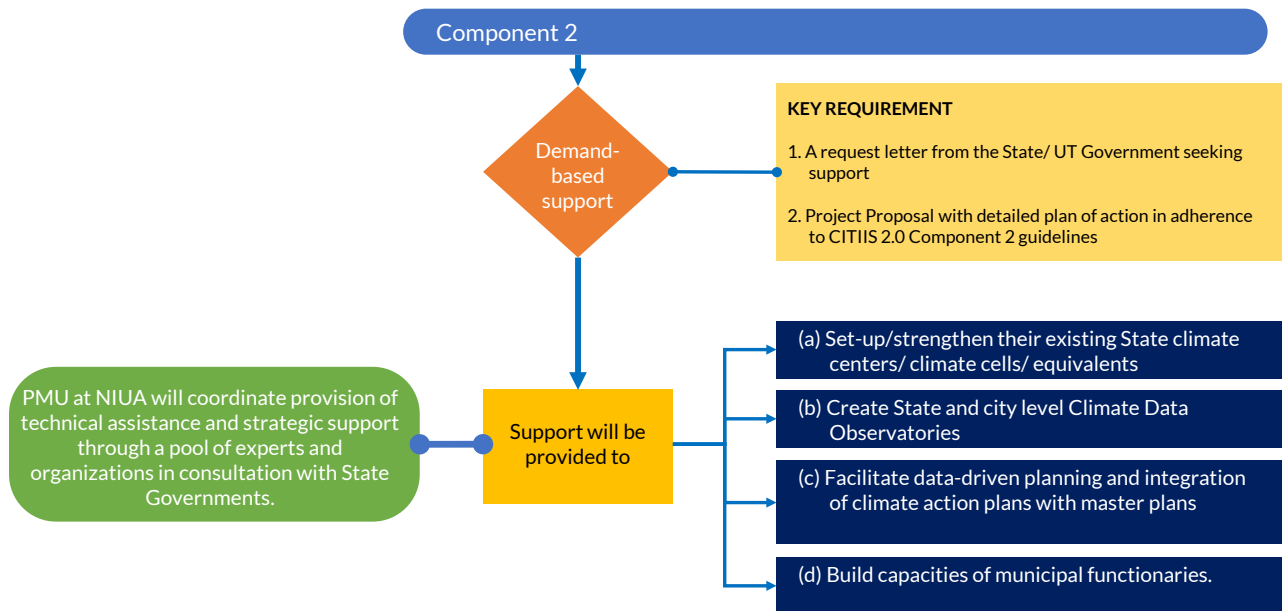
Component 2

Demand-based support

KEY REQUIREMENT

1. A request letter from the State/ UT Government seeking support

2. Project Proposal with detailed plan of action in adherence to CITIIS 2.0 Component 2 guidelines

PMU at NIUA will coordinate provision of technical assistance and strategic support through a pool of experts and organizations in consultation with State Governments.

Support will be provided to

(a) Set-up/strengthen their existing State climate centers/ climate cells/ equivalents

(b) Create State and city level Climate Data Observatories

(c) Facilitate data-driven planning and integration of climate action plans with master plans

(d) Build capacities of municipal functionaries.